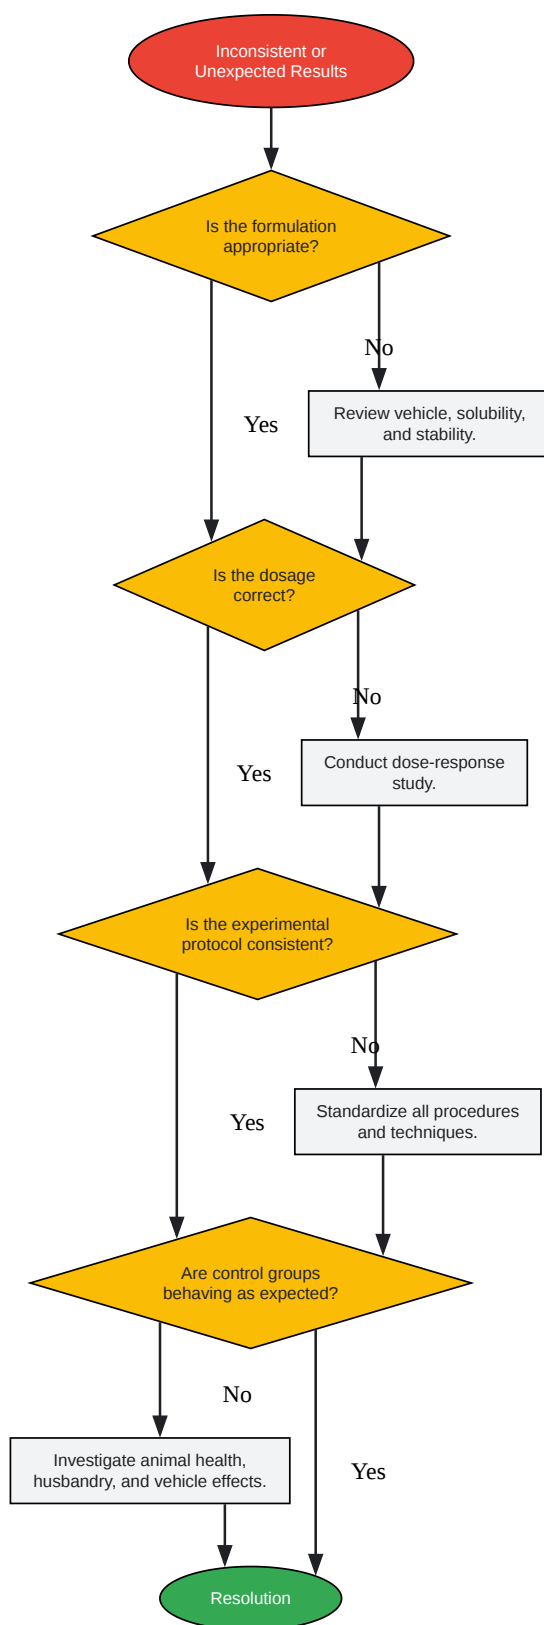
Inconsistent or Unexpected Results

Is the formulation appropriate?

No

Review vehicle, solubility, and stability.

Yes

Is the dosage correct?

No

Conduct dose-response study.

Yes

Is the experimental protocol consistent?

No

Standardize all procedures and techniques.

Yes

Are control groups behaving as expected?

No

Investigate animal health, husbandry, and vehicle effects.

Yes

Resolution